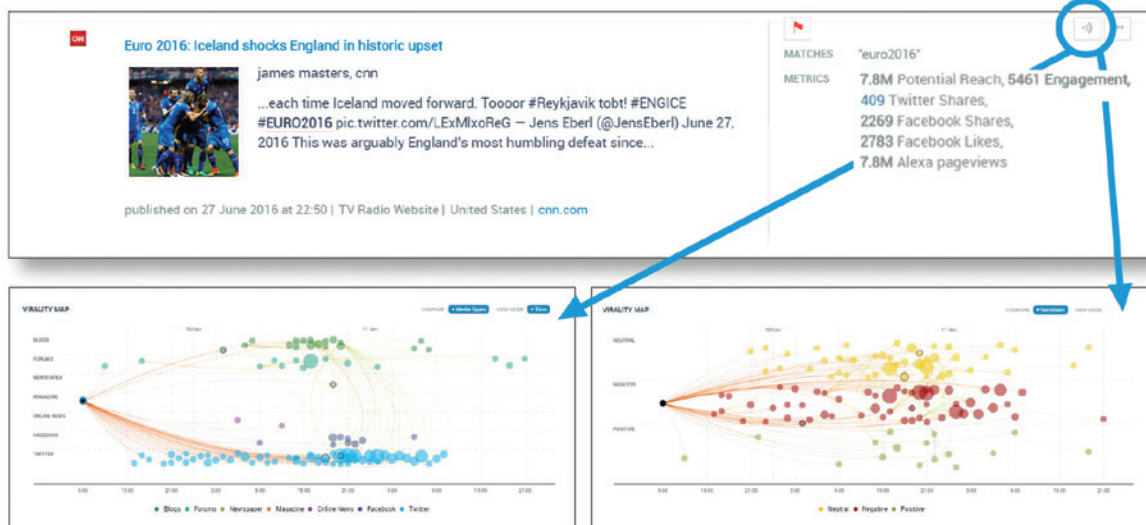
CNN

Euro 2016: Iceland shocks England in historic upset

james masters, cnn

...each time Iceland moved forward. Toooor #Reykjavik tobt! #ENGICE #EURO2016 pic.twitter.com/LExMlxoReG — Jens Eberl (@JensEberl) June 27, 2016 This was arguably England's most humbling defeat since...

published on 27 June 2016 at 22:50 | TV Radio Website | United States | cnn.com

MATCHES "euro2016"

METRICS 7.8M Potential Reach, 5461 Engagement, 409 Twitter Shares, 2269 Facebook Shares, 2783 Facebook Likes, 7.8M Alexa pageviews

VIRALITY MAP

COMPARE Media Types VIEW MODE Time

BLOGS
FORUMS
NEWSPAPER
MAGAZINE
ONLINE NEWS
FACEBOOK
TWITTER

Blogs Forums Newspaper Magazine Online News Facebook Twitter

VIRALITY MAP

COMPARE Sentiment VIEW MODE

NEUTRAL
NEGATIVE
POSITIVE

Neutral Negative Positive